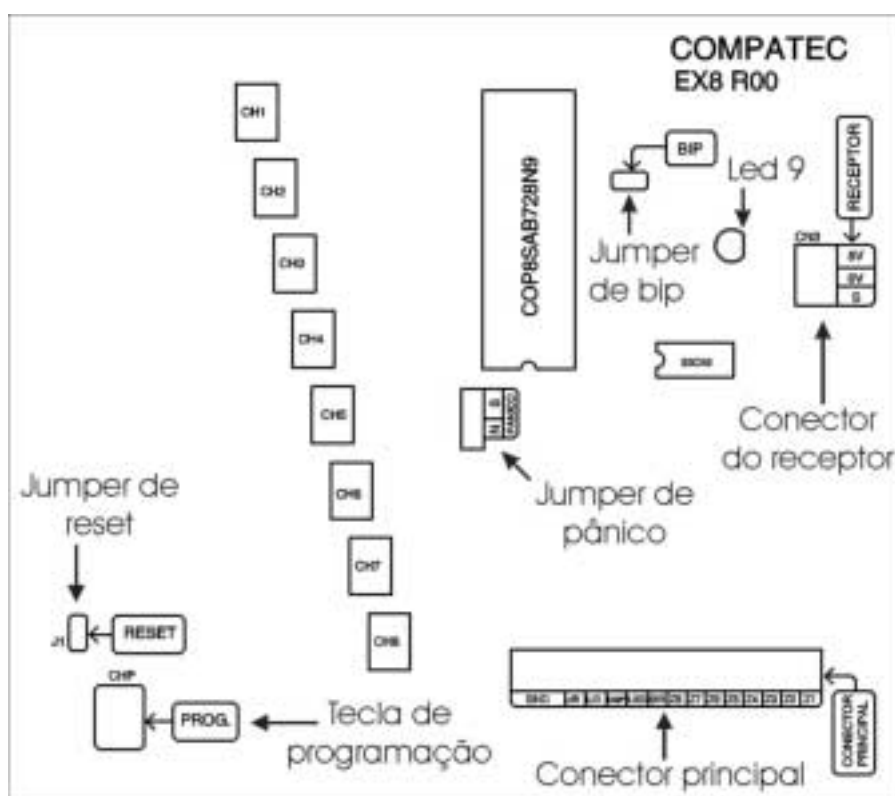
COMPATEC
EX8 R00

CH1
CH2
CH3
CH4
CH5
CH6
CH7
CH8

COP8SAB728N9

BIP
Jumper de bip

Led 9

RECEPTOR
CN3
8V
0V
S

Conector do receptor

Jumper de pânico

Jumper de reset
J1
RESET

CHP
PROG.
Tecla de programação

Conector principal
CONECTOR PRINCIPAL